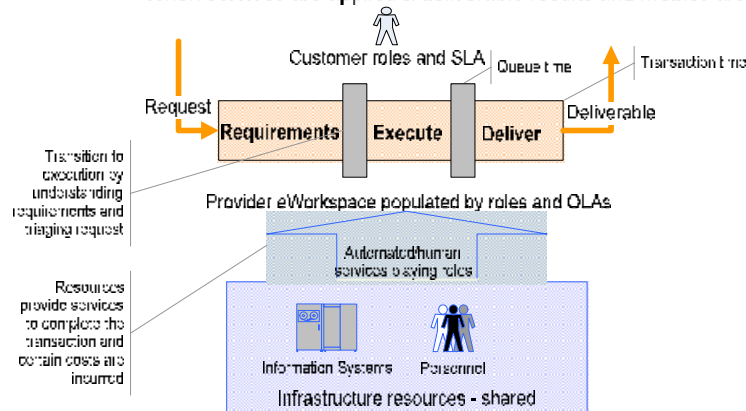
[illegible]

Customer roles and SLA

Queue time

Transaction time

Request

Requirements

Execute

Deliver

Deliverable

Transition to execution by understanding requirements and triaging request

Provider eWorkspace populated by roles and OLAs

Automated/human services playing roles

Resources provide services to complete the transaction and certain costs are incurred

Information Systems

Personnel

Infrastructure resources - shared